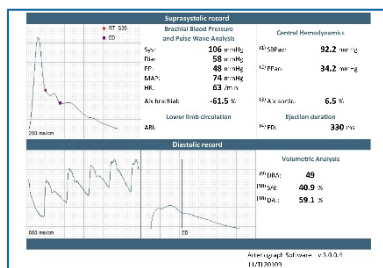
Suprasystolic record

RT 335
ED

200 ms/cm

Brachial Blood Pressure and Pulse Wave Analysis

Sys: 106 mmHg
Dia: 58 mmHg
PP: 48 mmHg
MAP: 74 mmHg
HR: 63 /min
Aix brachial: -61.5 %

Lower limb circulation
ABI:

Central Hemodynamics

(1) SBPao: 92.2 mmHg
(2) PPao: 34.2 mmHg

(3) Aix aortic: 6.5 %

Ejection duration
(4) ED: 330 ms

Diastolic record

800 ms/cm

ED

Volumetric Analysis

(5) DRA: 49
(5b) SAI: 40.9 %
(5b) DAI: 59.1 %

Arteriograph Software v.3.0.0.4
11/21/2019